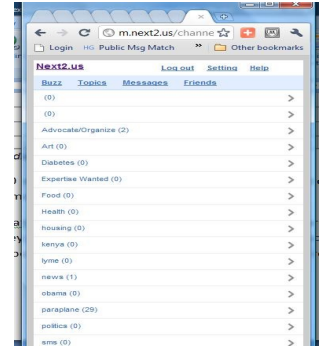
m.next2.us/channe
Login HG Public Msg Match » Other bookmarks
Next2.us Log out Setting Help
Buzz Topics Messages Friends
(0) >
(0) >
Advocate/Organize (2) >
Art (0) >
Diabetes (0) >
Expertise Wanted (0) >
Food (0) >
Health (0) >
housing (0) >
kenya (0) >
lyme (0) >
news (1) >
obama (0) >
paraplane (29) >
politics (0) >
sms (0) >